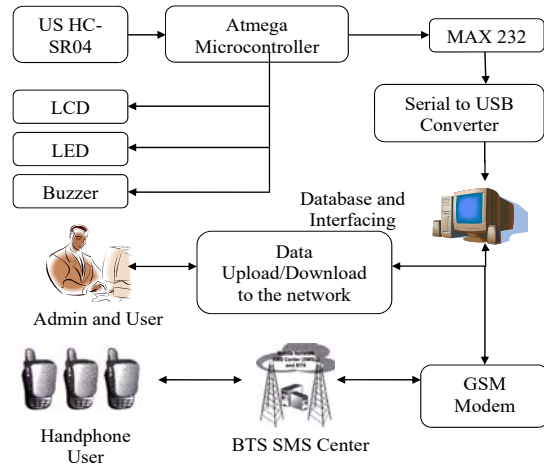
US HC-SR04

Atmega Microcontroller

MAX 232

LCD

LED

Buzzer

Serial to USB Converter

Database and Interfacing

Data Upload/Download to the network

Admin and User

GSM Modem

Handphone User

BTS SMS Center